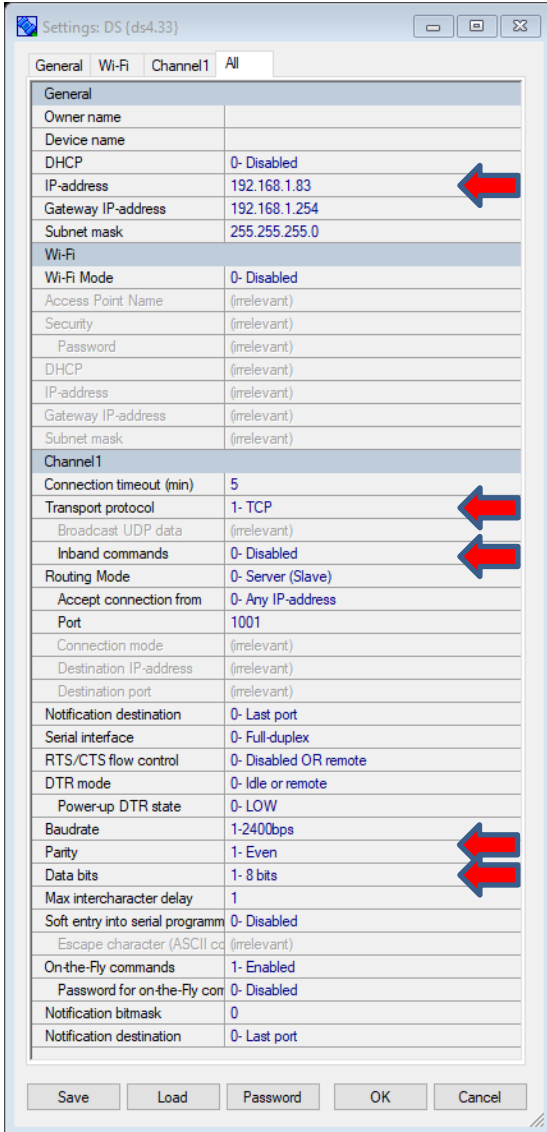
Settings: DS {ds4.33}

General | Wi-Fi | Channel1 | All

| General | |
|---|---|
| Owner name | |
| Device name | |
| DHCP | 0- Disabled |
| IP-address | 192.168.1.83 |
| Gateway IP-address | 192.168.1.254 |
| Subnet mask | 255.255.255.0 |
| Wi-Fi | |
| Wi-Fi Mode | 0- Disabled |
| Access Point Name | (irrelevant) |
| Security | (irrelevant) |
| Password | (irrelevant) |
| DHCP | (irrelevant) |
| IP-address | (irrelevant) |
| Gateway IP-address | (irrelevant) |
| Subnet mask | (irrelevant) |
| Channel1 | |
| Connection timeout (min) | 5 |
| Transport protocol | 1- TCP |
| Broadcast UDP data | (irrelevant) |
| Inband commands | 0- Disabled |
| Routing Mode | 0- Server (Slave) |
| Accept connection from | 0- Any IP-address |
| Port | 1001 |
| Connection mode | (irrelevant) |
| Destination IP-address | (irrelevant) |
| Destination port | (irrelevant) |
| Notification destination | 0- Last port |
| Serial interface | 0- Full-duplex |
| RTS/CTS flow control | 0- Disabled OR remote |
| DTR mode | 0- Idle or remote |
| Power-up DTR state | 0- LOW |
| Baudrate | 1-2400bps |
| Parity | 1- Even |
| Data bits | 1- 8 bits |
| Max intercharacter delay | 1 |
| Soft entry into serial programm | 0- Disabled |
| Escape character (ASCII co | (irrelevant) |
| On-the-Fly commands | 1- Enabled |
| Password for on-the-Fly com | 0- Disabled |
| Notification bitmask | 0 |
| Notification destination | 0- Last port |

Save | Load | Password | OK | Cancel